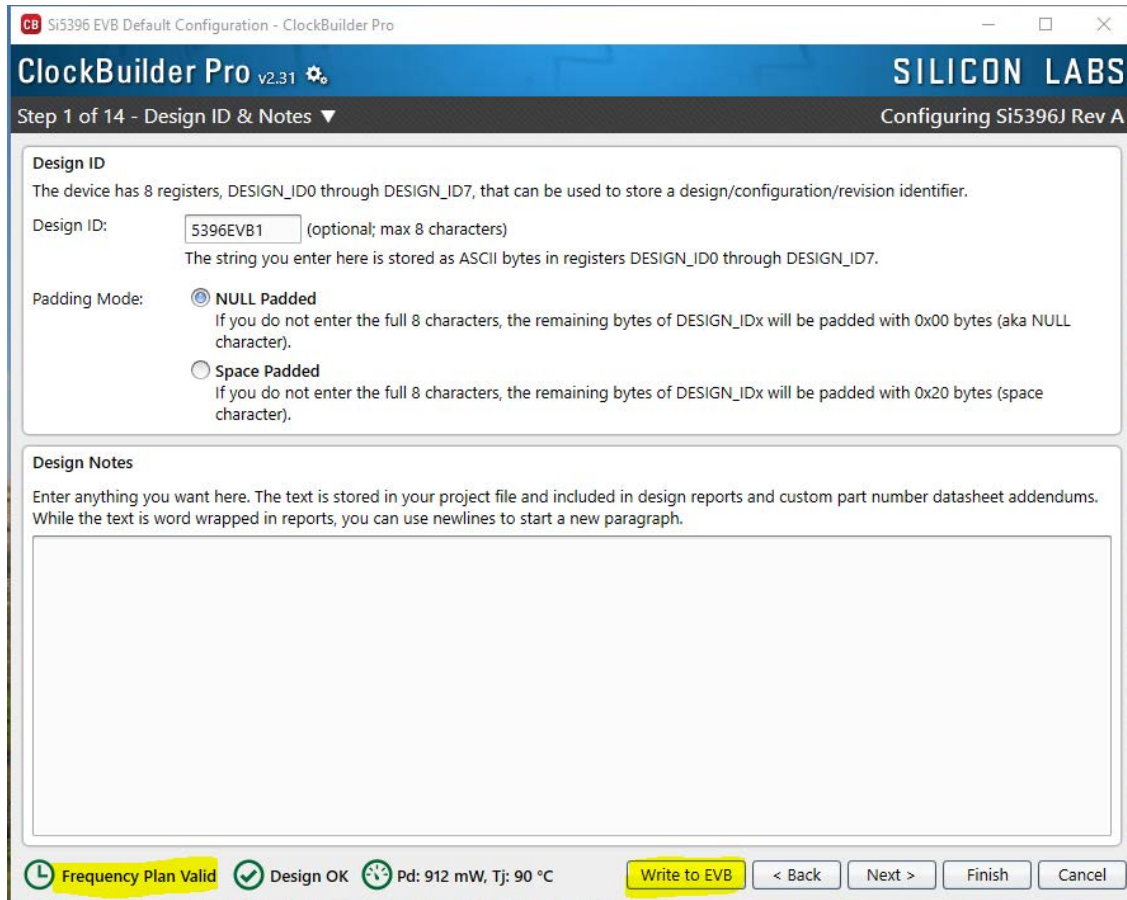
CB Si5396 EVB Default Configuration - ClockBuilder Pro

ClockBuilder Pro v2.31

SILICON LABS

Step 1 of 14 - Design ID & Notes ▼

Configuring Si5396J Rev A

Design ID

The device has 8 registers, DESIGN_ID0 through DESIGN_ID7, that can be used to store a design/configuration/revision identifier.

Design ID: 5396EVB1 (optional; max 8 characters)

The string you enter here is stored as ASCII bytes in registers DESIGN_ID0 through DESIGN_ID7.

Padding Mode: NULL Padded

If you do not enter the full 8 characters, the remaining bytes of DESIGN_IDx will be padded with 0x00 bytes (aka NULL character).

Space Padded

If you do not enter the full 8 characters, the remaining bytes of DESIGN_IDx will be padded with 0x20 bytes (space character).

Design Notes

Enter anything you want here. The text is stored in your project file and included in design reports and custom part number datasheet addendums. While the text is word wrapped in reports, you can use newlines to start a new paragraph.

Frequency Plan Valid Design OK Pd: 912 mW, Tj: 90 °C Write to EVB < Back Next > Finish Cancel